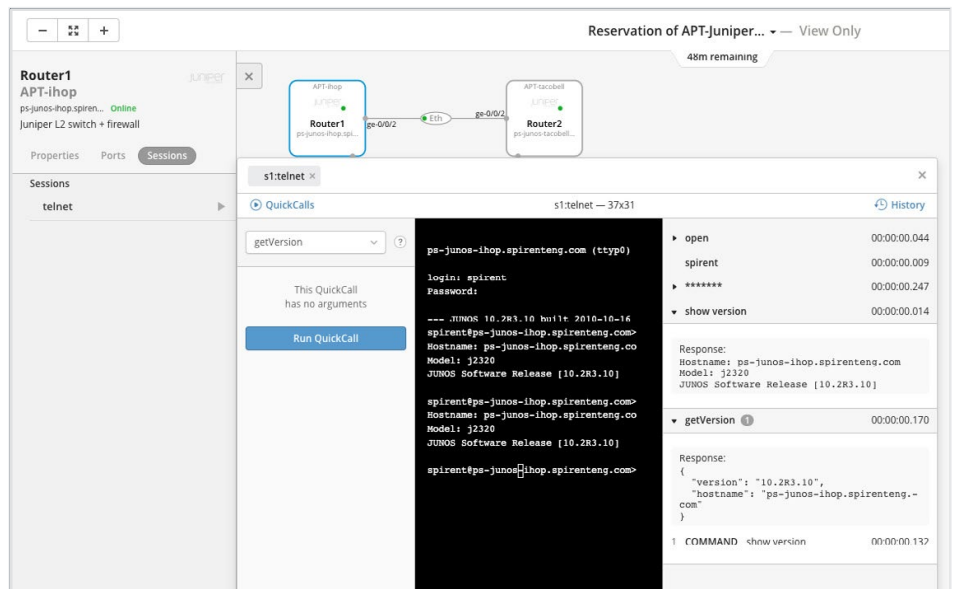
− + 

Reservation of APT-Juniper... ▾ — View Only

48m remaining

Router1
APT-ihop
ps-junos-ihop.spiren... Online
Juniper L2 switch + firewall

Properties Ports Sessions

Sessions
telnet

APT-ihop
Router1
ps-junos-ihop.spi...

ge-0/0/2 Eth ge-0/0/2

APT-tacobell
Router2
ps-junos-tacobell...

s1:telnet ×

QuickCalls

s1:telnet — 37x31

History

getVersion

This QuickCall has no arguments

Run QuickCall

ps-junos-ihop.spirenteng.com (ttyp0)

login: spirent
Password:

--- JUNOS 10.2R3.10 built 2010-10-16
spirent@ps-junos-ihop.spirenteng.com>
Hostname: ps-junos-ihop.spirenteng.co
Model: j2320
JUNOS Software Release [10.2R3.10]

spirent@ps-junos-ihop.spirenteng.com>
Hostname: ps-junos-ihop.spirenteng.co
Model: j2320
JUNOS Software Release [10.2R3.10]

spirent@ps-junos-ihop.spirenteng.com>

open 00:00:00.044
spirent 00:00:00.009
******* 00:00:00.247
show version 00:00:00.014

Response:
Hostname: ps-junos-ihop.spirenteng.com
Model: j2320
JUNOS Software Release [10.2R3.10]

getVersion 1 00:00:00.170

Response:
{
"version": "10.2R3.10",
"hostname": "ps-junos-ihop.spirenteng.-com"
}

1 COMMAND show version 00:00:00.132